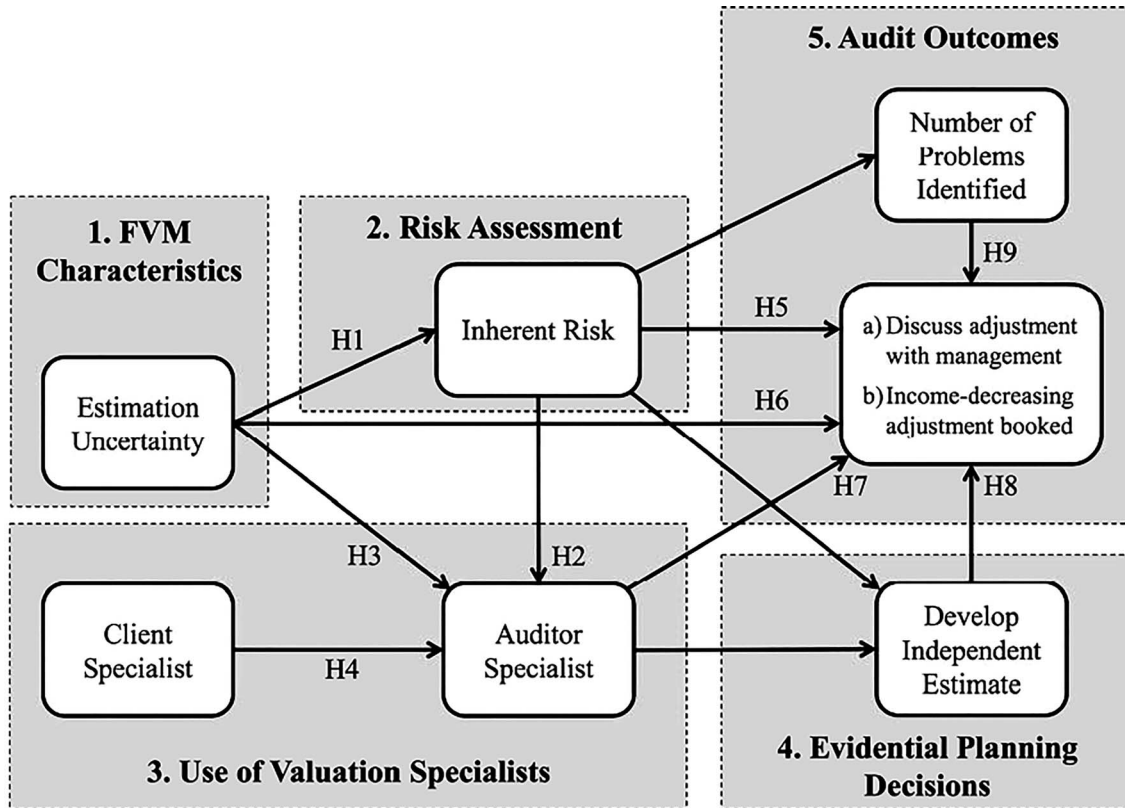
5. Audit Outcomes

Number of Problems Identified

1. FVM Characteristics

2. Risk Assessment

H9

Inherent Risk

H1

H5

a) Discuss adjustment with management

b) Income-decreasing adjustment booked

Estimation Uncertainty

H6

H7

H8

H3

H2

Client Specialist

H4

Auditor Specialist

Develop Independent Estimate

3. Use of Valuation Specialists

4. Evidential Planning Decisions